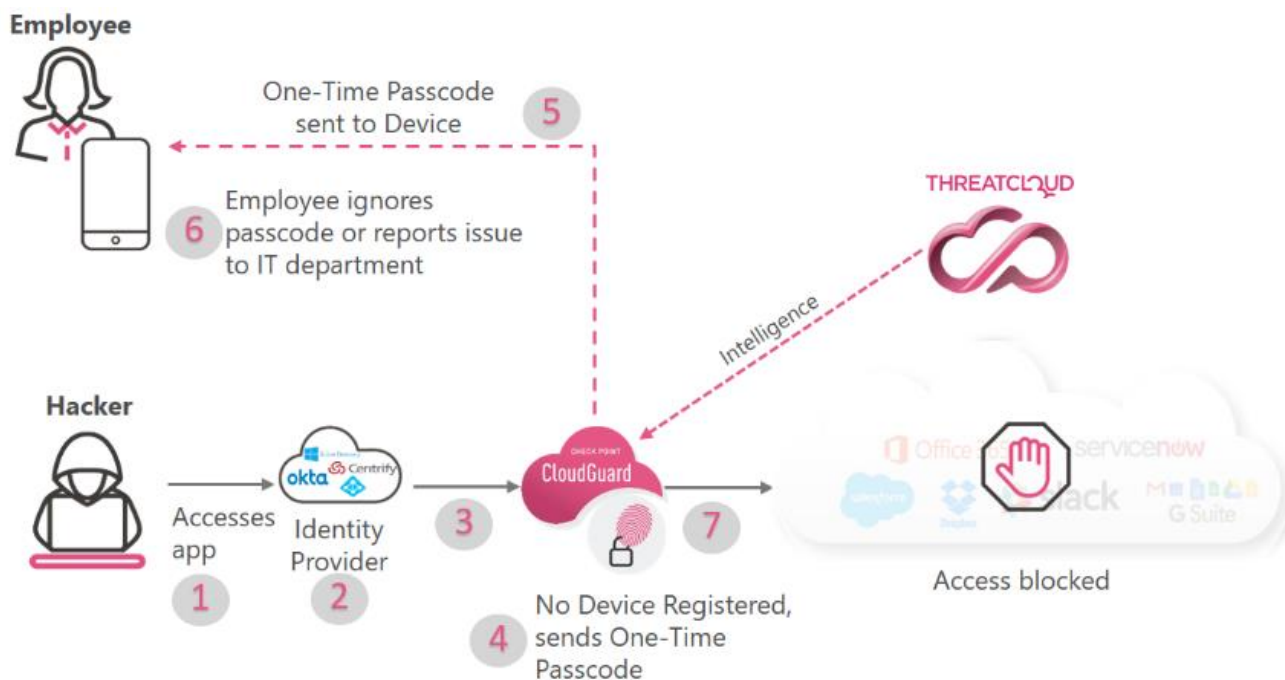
Employee

One-Time Passcode sent to Device

5

6

Employee ignores passcode or reports issue to IT department

THREATCLOUD

Intelligence

Hacker

Active Directory

okta

Centrify

CHECK POINT

CloudGuard

Office 365

servicenow

salesforce

Dropbox

slack

G Suite

Accesses app

Identity Provider

3

7

1

2

Access blocked

4

No Device Registered, sends One-Time Passcode